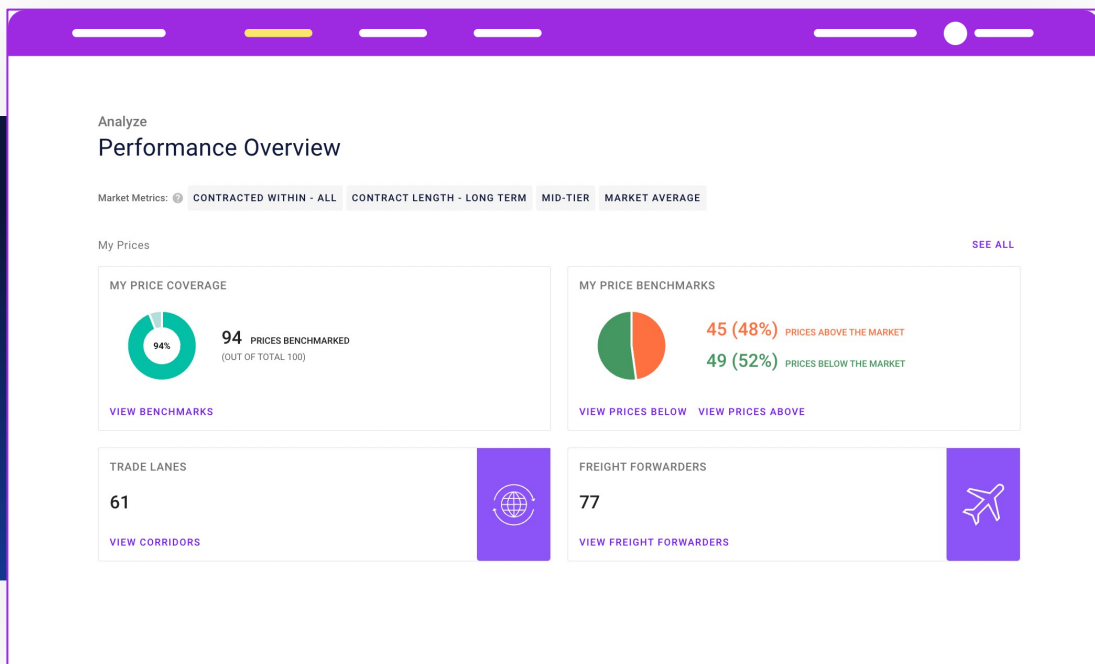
Analyze

Performance Overview

Market Metrics: ? CONTRACTED WITHIN - ALL CONTRACT LENGTH - LONG TERM MID-TIER MARKET AVERAGE

My Prices

SEE ALL

MY PRICE COVERAGE

94%

94 PRICES BENCHMARKED
(OUT OF TOTAL 100)

VIEW BENCHMARKS

MY PRICE BENCHMARKS

45 (48%) PRICES ABOVE THE MARKET
49 (52%) PRICES BELOW THE MARKET

VIEW PRICES BELOW VIEW PRICES ABOVE

TRADE LANES

61

VIEW CORRIDORS

FREIGHT FORWARDERS

77

VIEW FREIGHT FORWARDERS